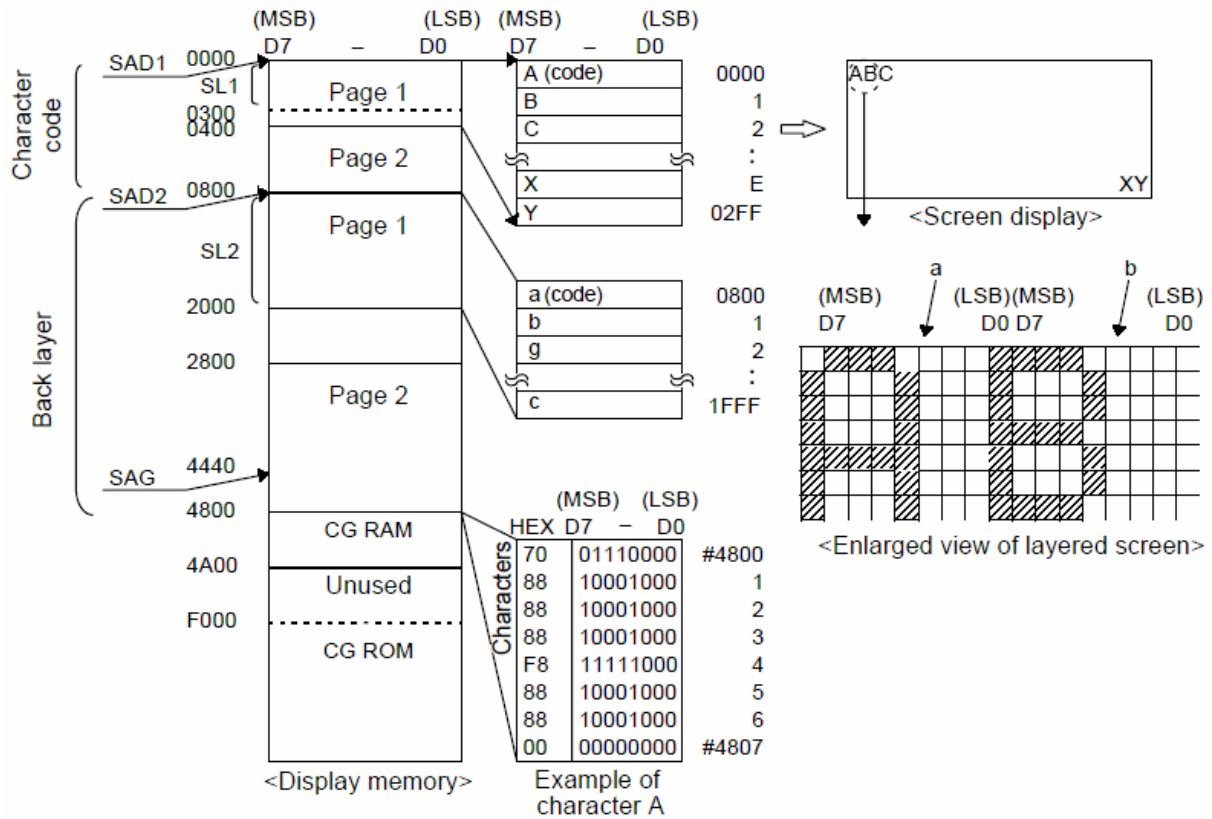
(MSB) (LSB) (MSB) (LSB)
D7 – D0 D7 – D0

Character code

SAD1 0000
SL1
0300
0400
SAD2 0800
SL2
2000
2800
4440
SAG
4800
4A00
F000

Back layer

Page 1
Page 2
Page 1
Page 2
CG RAM
Unused
CG ROM

<Display memory>

A (code) 0000
B 1
C 2
:
X E
Y 02FF

a (code) 0800
b 1
g 2
:
c 1FFF

ABC
XY
<Screen display>

a b
(MSB) (LSB)(MSB) (LSB)
D7 D0 D7 D0

<Enlarged view of layered screen>

(MSB) (LSB)
HEX D7 – D0

Characters

| HEX | D7 – D0 | |
|---|---|---|
| 70 | 01110000 | #4800 |
| 88 | 10001000 | 1 |
| 88 | 10001000 | 2 |
| 88 | 10001000 | 3 |
| F8 | 11111000 | 4 |
| 88 | 10001000 | 5 |
| 88 | 10001000 | 6 |
| 00 | 00000000 | #4807 |

Example of character A